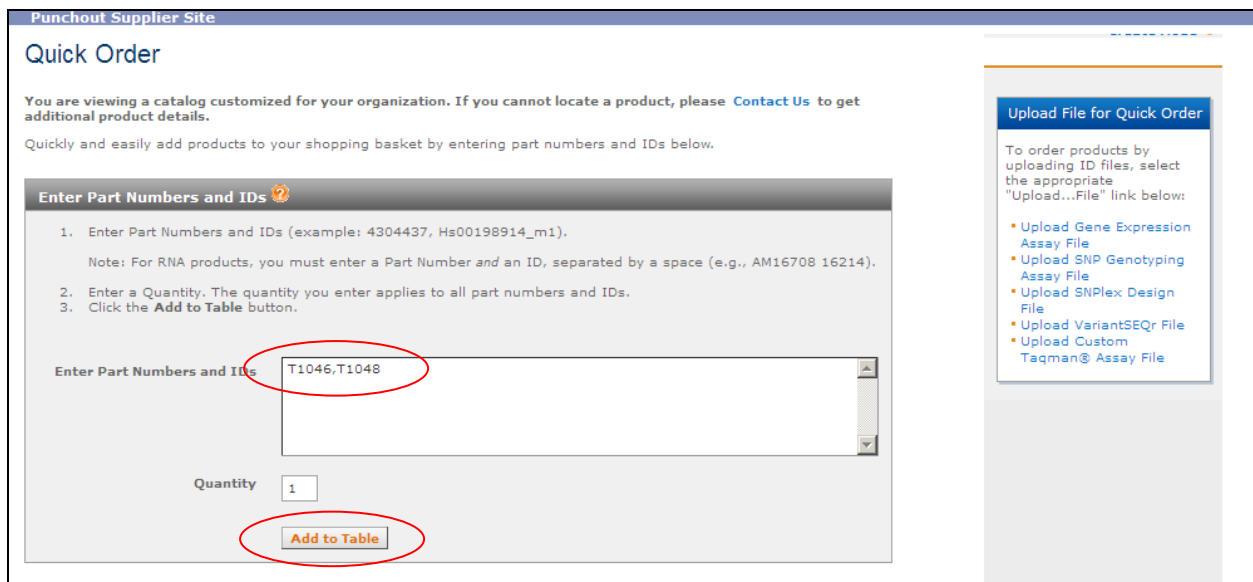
Punchout Supplier Site

Quick Order

You are viewing a catalog customized for your organization. If you cannot locate a product, please Contact Us to get additional product details.

Quickly and easily add products to your shopping basket by entering part numbers and IDs below.

Enter Part Numbers and IDs

1. Enter Part Numbers and IDs (example: 4304437, Hs00198914_m1).

Note: For RNA products, you must enter a Part Number and an ID, separated by a space (e.g., AM16708 16214).

2. Enter a Quantity. The quantity you enter applies to all part numbers and IDs.
3. Click the Add to Table button.

Enter Part Numbers and IDs T1046,T1048

Quantity 1

Add to Table

Upload File for Quick Order

To order products by uploading ID files, select the appropriate "Upload...File" link below:

Upload Gene Expression Assay File
Upload SNP Genotyping Assay File
Upload SNPlex Design File
Upload VariantSEQr File
Upload Custom Taqman® Assay File